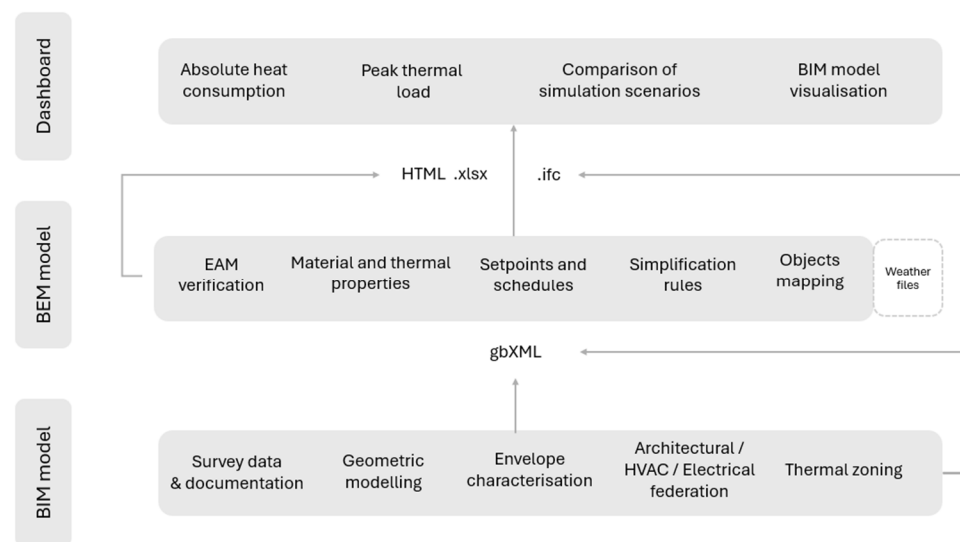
Dashboard

Absolute heat consumption

Peak thermal load

Comparison of simulation scenarios

BIM model visualisation

HTML .xlsx

.ifc

BEM model

EAM verification

Material and thermal properties

Setpoints and schedules

Simplification rules

Objects mapping

Weather files

gbXML

BIM model

Survey data & documentation

Geometric modelling

Envelope characterisation

Architectural / HVAC / Electrical federation

Thermal zoning